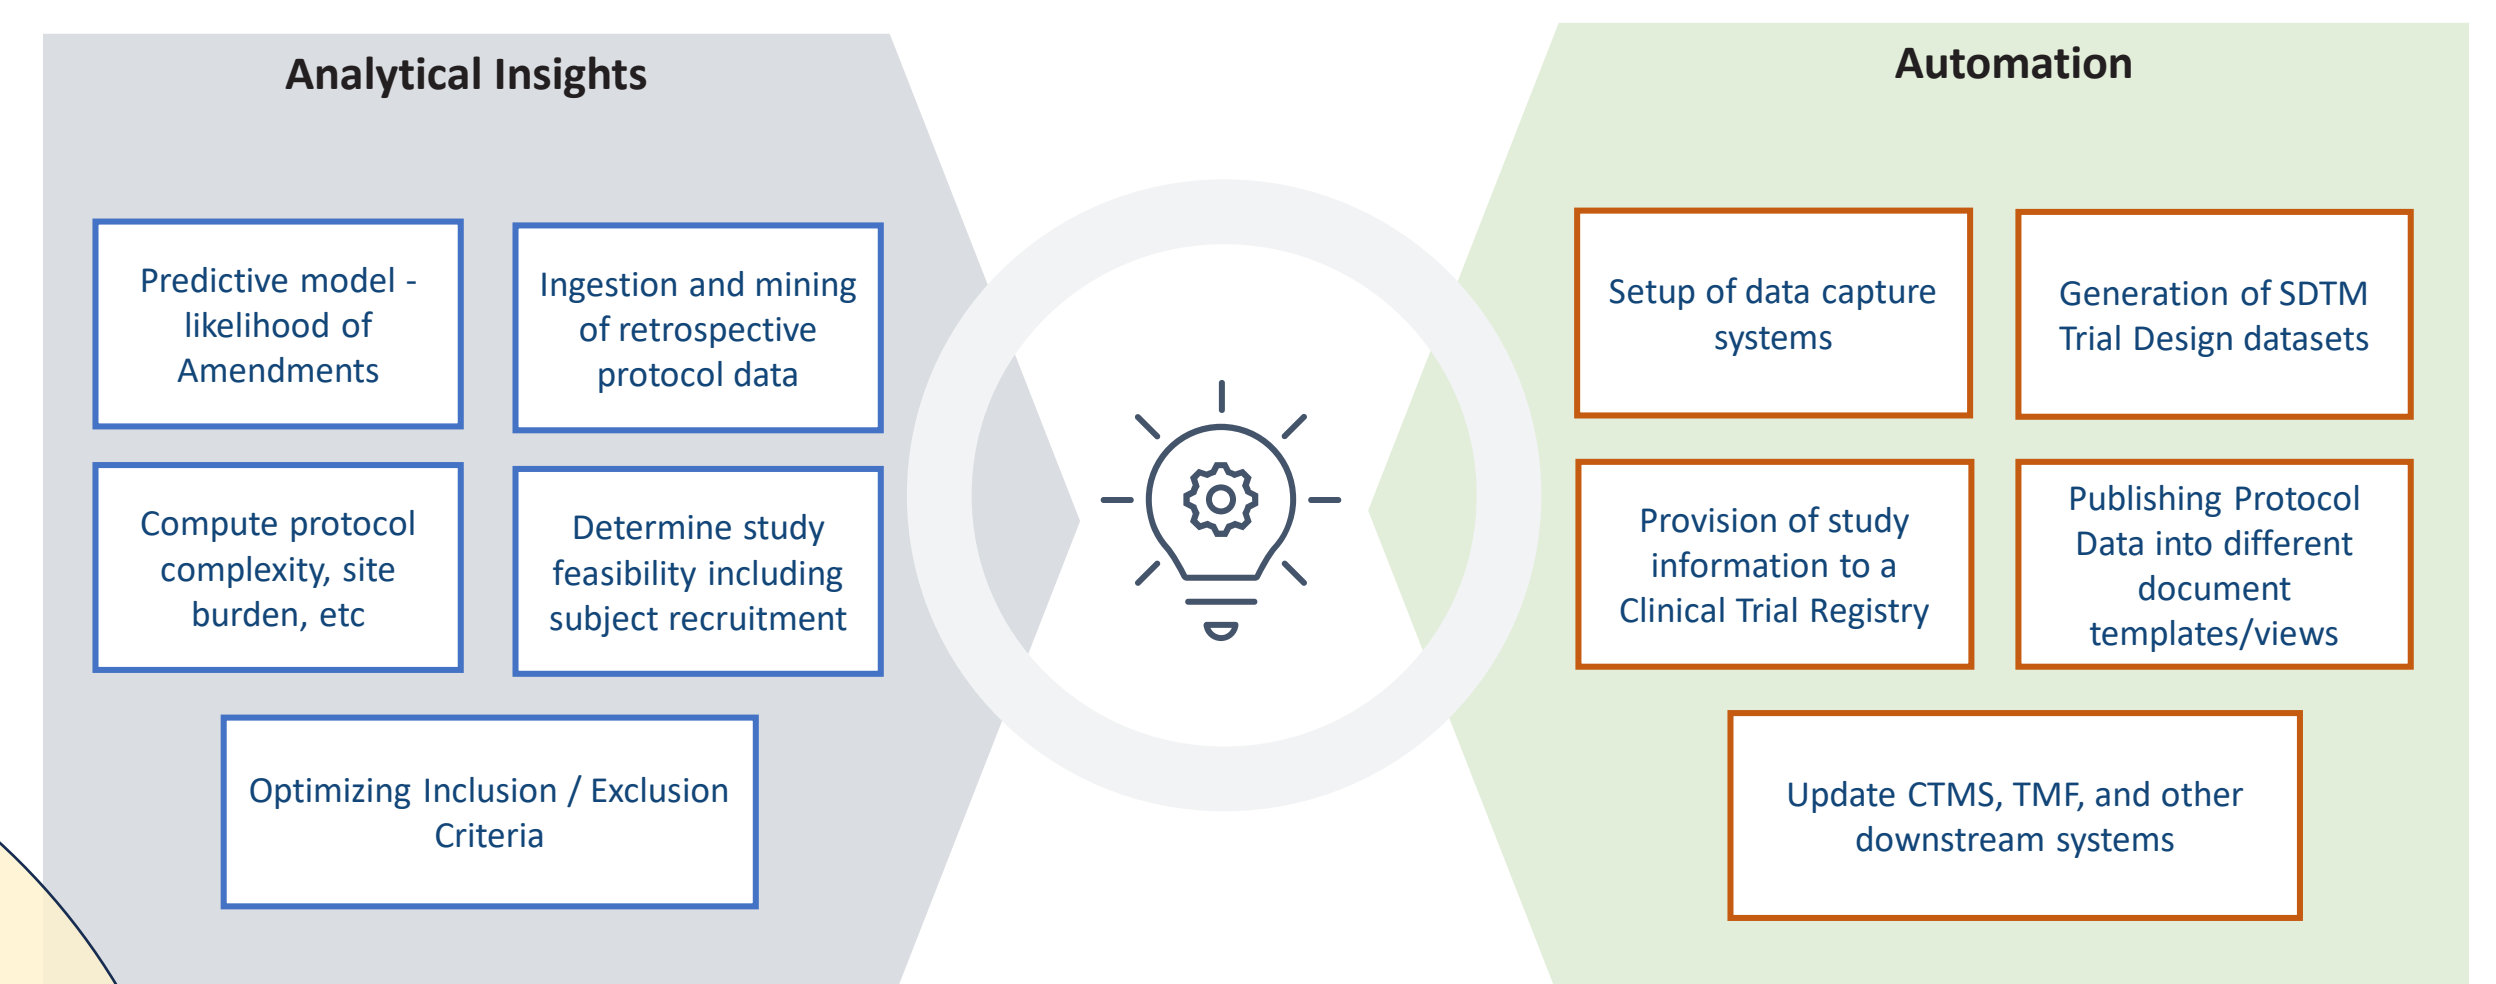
Analytical Insights

Predictive model - likelihood of Amendments

Ingestion and mining of retrospective protocol data

Compute protocol complexity, site burden, etc

Determine study feasibility including subject recruitment

Optimizing Inclusion / Exclusion Criteria

Automation

Setup of data capture systems

Generation of SDTM Trial Design datasets

Provision of study information to a Clinical Trial Registry

Publishing Protocol Data into different document templates/views

Update CTMS, TMF, and other downstream systems